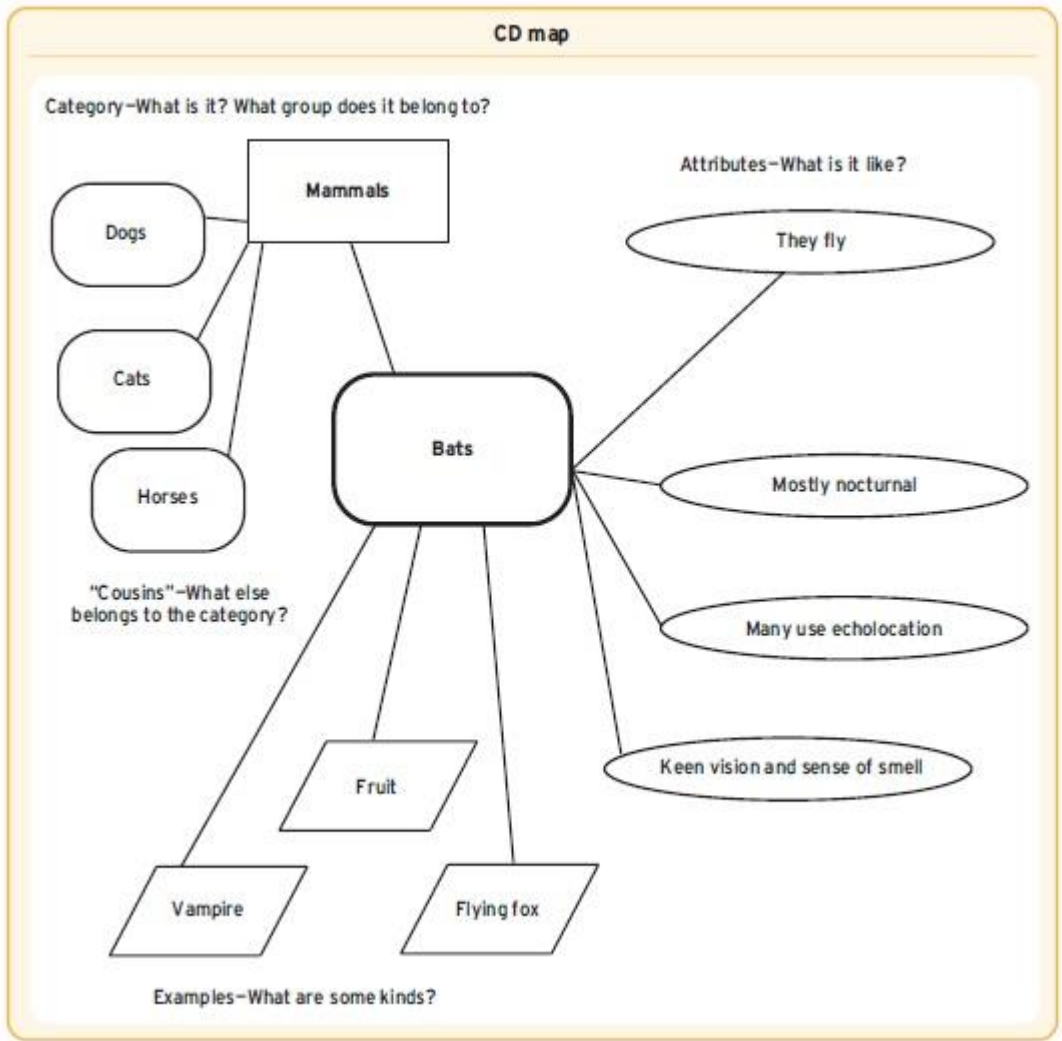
CD map

Category—What is it? What group does it belong to?

Mammals

Dogs

Cats

Horses

"Cousins"—What else belongs to the category?

Attributes—What is it like?

They fly

Bats

Mostly nocturnal

Many use echolocation

Keen vision and sense of smell

Fruit

Vampire

Flying fox

Examples—What are some kinds?